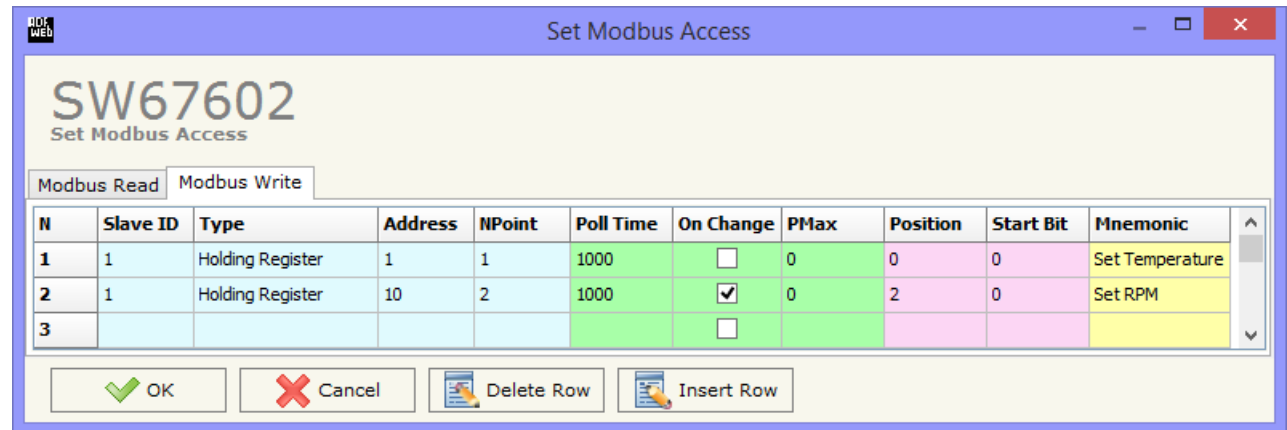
ADF WEB

Set Modbus Access

SW67602
Set Modbus Access

Modbus Read
Modbus Write

| N | Slave ID | Type | Address | NPoint | Poll Time | On Change | PMax | Position | Start Bit | Mnemonic |
|---|---|---|---|---|---|---|---|---|---|---|
| 1 | 1 | Holding Register | 1 | 1 | 1000 | ☐ | 0 | 0 | 0 | Set Temperature |
| 2 | 1 | Holding Register | 10 | 2 | 1000 | ☑ | 0 | 2 | 0 | Set RPM |
| 3 | | | | | | ☐ | | | | |

OK
Cancel
Delete Row
Insert Row